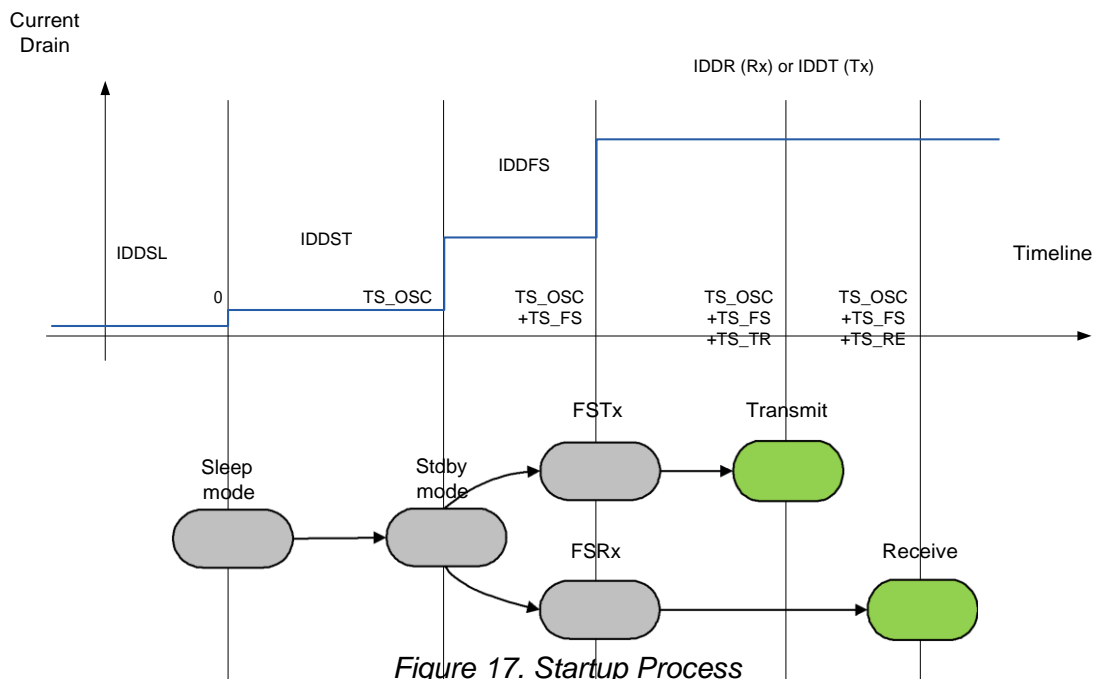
Current Drain

IDDR (Rx) or IDDT (Tx)

IDDFS

IDDSL

IDDST

Timeline

0

TS_OSC

TS_OSC +TS_FS

TS_OSC +TS_FS +TS_TR

TS_OSC +TS_FS +TS_RE

FSTx

Transmit

Sleep mode

Stdby mode

FSRx

Receive

Figure 17. Startup Process